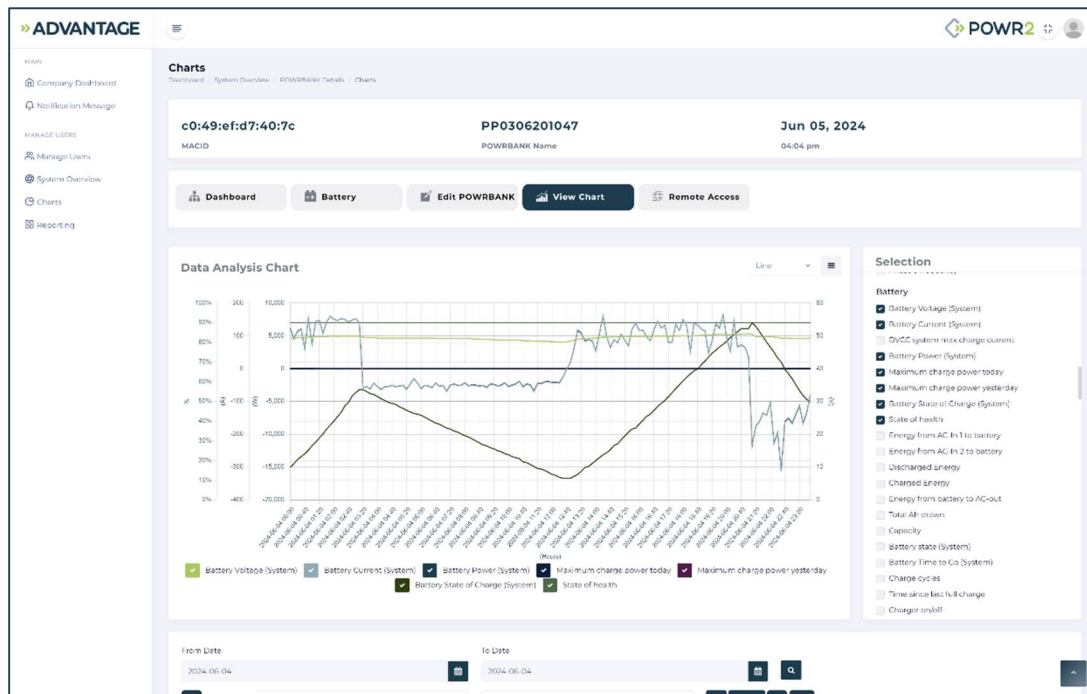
» ADVANTAGE

POWR2

MAIN
Company Dashboard
Notification Message
MANAGE USERS
Manage Users
System Overview
Charts
Reporting

Charts
Dashboard / System Overview / POWRBANK Details / Charts

c0:49:ef:d7:40:7c
MACID

PP0306201047
POWRBANK Name

Jun 05, 2024
04:04 pm

Dashboard
Battery
Edit POWRBANK
View Chart
Remote Access

Data Analysis Chart
Line

100% 90% 80% 70% 60% 50% 40% 30% 20% 10% 0%
200 100 0 -100 -200 -300 -400
10,000 5,000 0 -5,000 -10,000 -15,000 -20,000
60 50 40 30 20 10 0
% (A) (W) (V)

(Hours)

Battery Voltage (System)
Battery Current (System)
Battery Power (System)
Maximum charge power today
Maximum charge power yesterday
Battery State of Charge (System)
State of health

Selection
Battery
Battery Voltage (System)
Battery Current (System)
DVCC system max charge current
Battery Power (System)
Maximum charge power today
Maximum charge power yesterday
Battery State of Charge (System)
State of health
Energy from AC-In 1 to battery
Energy from AC-In 2 to battery
Discharged Energy
Charged Energy
Energy from battery to AC-out
Total Ah drawn
Capacity
Battery state (System)
Battery Time to Go (System)
Charge cycles
Time since last full charge
Charger on/off

From Date
2024-06-04
To Date
2024-06-04